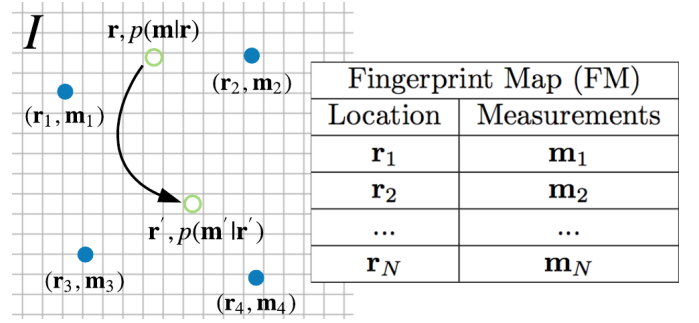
$I$

$\mathbf{r}, p(\mathbf{m}|\mathbf{r})$

$(\mathbf{r}_2, \mathbf{m}_2)$

$(\mathbf{r}_1, \mathbf{m}_1)$

$\mathbf{r}', p(\mathbf{m}'|\mathbf{r}')$

$(\mathbf{r}_3, \mathbf{m}_3)$

$(\mathbf{r}_4, \mathbf{m}_4)$

| Fingerprint Map (FM) | |
|---|---|
| Location | Measurements |
| $\mathbf{r}_1$ | $\mathbf{m}_1$ |
| $\mathbf{r}_2$ | $\mathbf{m}_2$ |
| ... | ... |
| $\mathbf{r}_N$ | $\mathbf{m}_N$ |